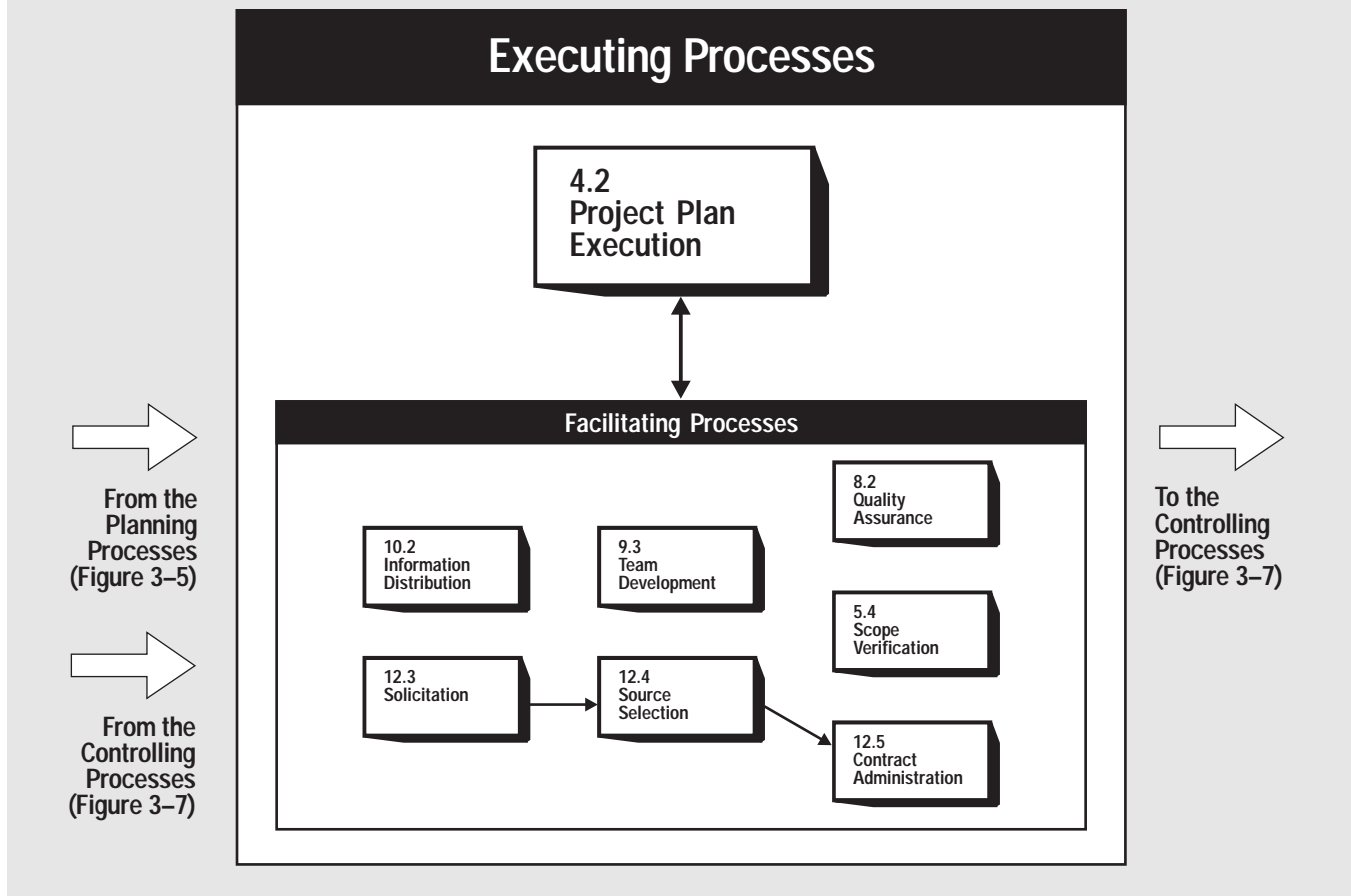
Executing Processes

4.2
Project Plan
Execution

Facilitating Processes

From the
Planning
Processes
(Figure 3–5)

From the
Controlling
Processes
(Figure 3–7)

8.2
Quality
Assurance

10.2
Information
Distribution

9.3
Team
Development

5.4
Scope
Verification

12.3
Solicitation

12.4
Source
Selection

12.5
Contract
Administration

To the
Controlling
Processes
(Figure 3–7)